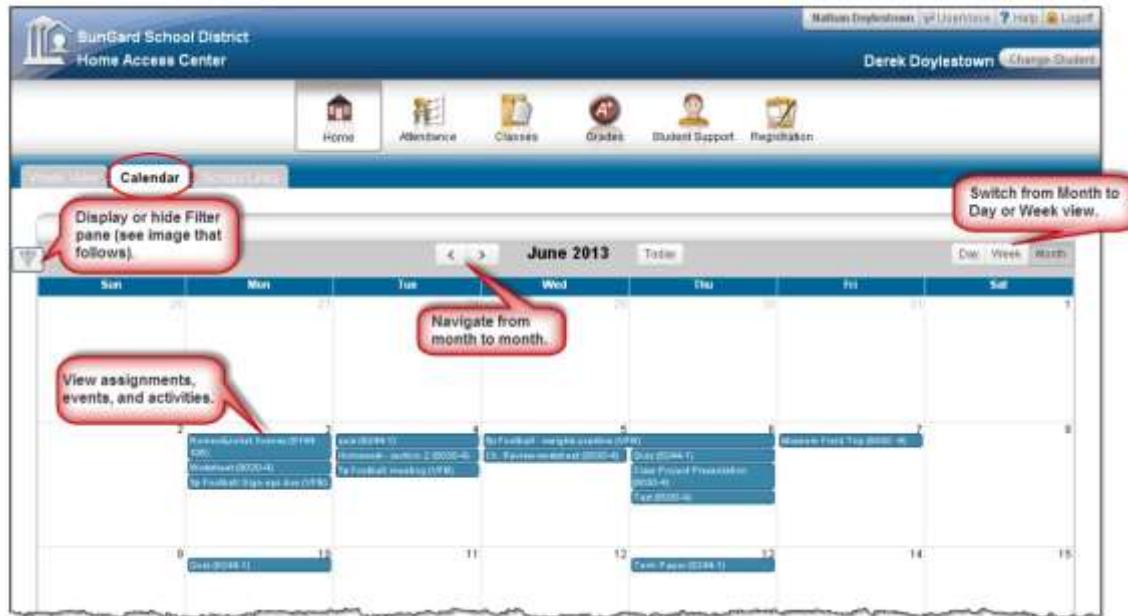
Nathan Doylestown | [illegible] | ? Help | Logoff

SunGard School District
Home Access Center

Derek Doylestown Change Student

Home Attendance Classes Grades Student Support Registration

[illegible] Calendar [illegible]

Display or hide Filter pane (see image that follows).

Switch from Month to Day or Week view.

< > June 2013 Today

Day Week Month

| Sun | Mon | Tue | Wed | Thu | Fri | Sat |
|---|---|---|---|---|---|---|
| 26 | 27 | 28 | 29 | 30 | 31 | 1 |
| 2 | 3 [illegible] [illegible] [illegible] | 4 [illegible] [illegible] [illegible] | 5 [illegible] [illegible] | 6 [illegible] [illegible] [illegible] | 7 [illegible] | 8 |
| 9 | 10 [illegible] | 11 | 12 | 13 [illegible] | 14 | 15 |

Navigate from month to month.

View assignments, events, and activities.